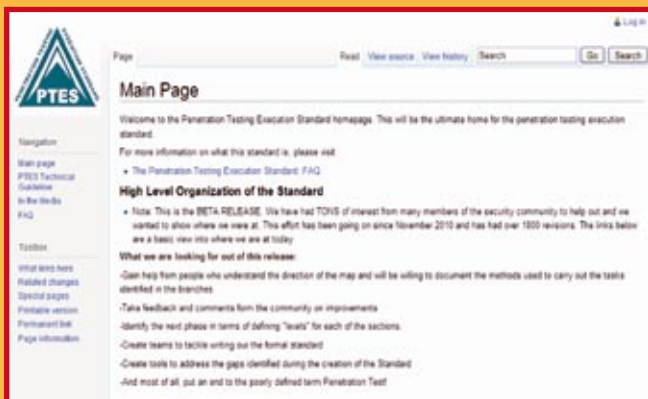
PTES

Log in

Page

Read View source View history Search Go Search

Main Page

Welcome to the Penetration Testing Execution Standard homepage. This will be the ultimate home for the penetration testing execution standard.

For more information on what this standard is, please visit:

• The Penetration Testing Execution Standard: FAQ

High Level Organization of the Standard

• Note: This is the BETA RELEASE. We have had TONS of interest from many members of the security community to help out and we wanted to show where we were at. This effort has been going on since November 2010 and has had over 1800 revisions. The links below are a basic view into where we are all today.

What we are looking for out of this release:

-Gain help from people who understand the direction of the map and will be willing to document the methods used to carry out the tasks identified in the branches.

-Take feedback and comments form the community on improvements.

-Identify the next phase in terms of defining "levels" for each of the sections.

-Create teams to tackle writing our the formal standard

-Create tools to address the gaps identified during the creation of the Standard

-And most of all, put an end to the poorly defined term Penetration Test!

Navigation

Main page
PTES Technical Guideline
In the Media
FAQ

Toolbox

What links here
Related changes
Special pages
Printable version
Permanent link
Page information